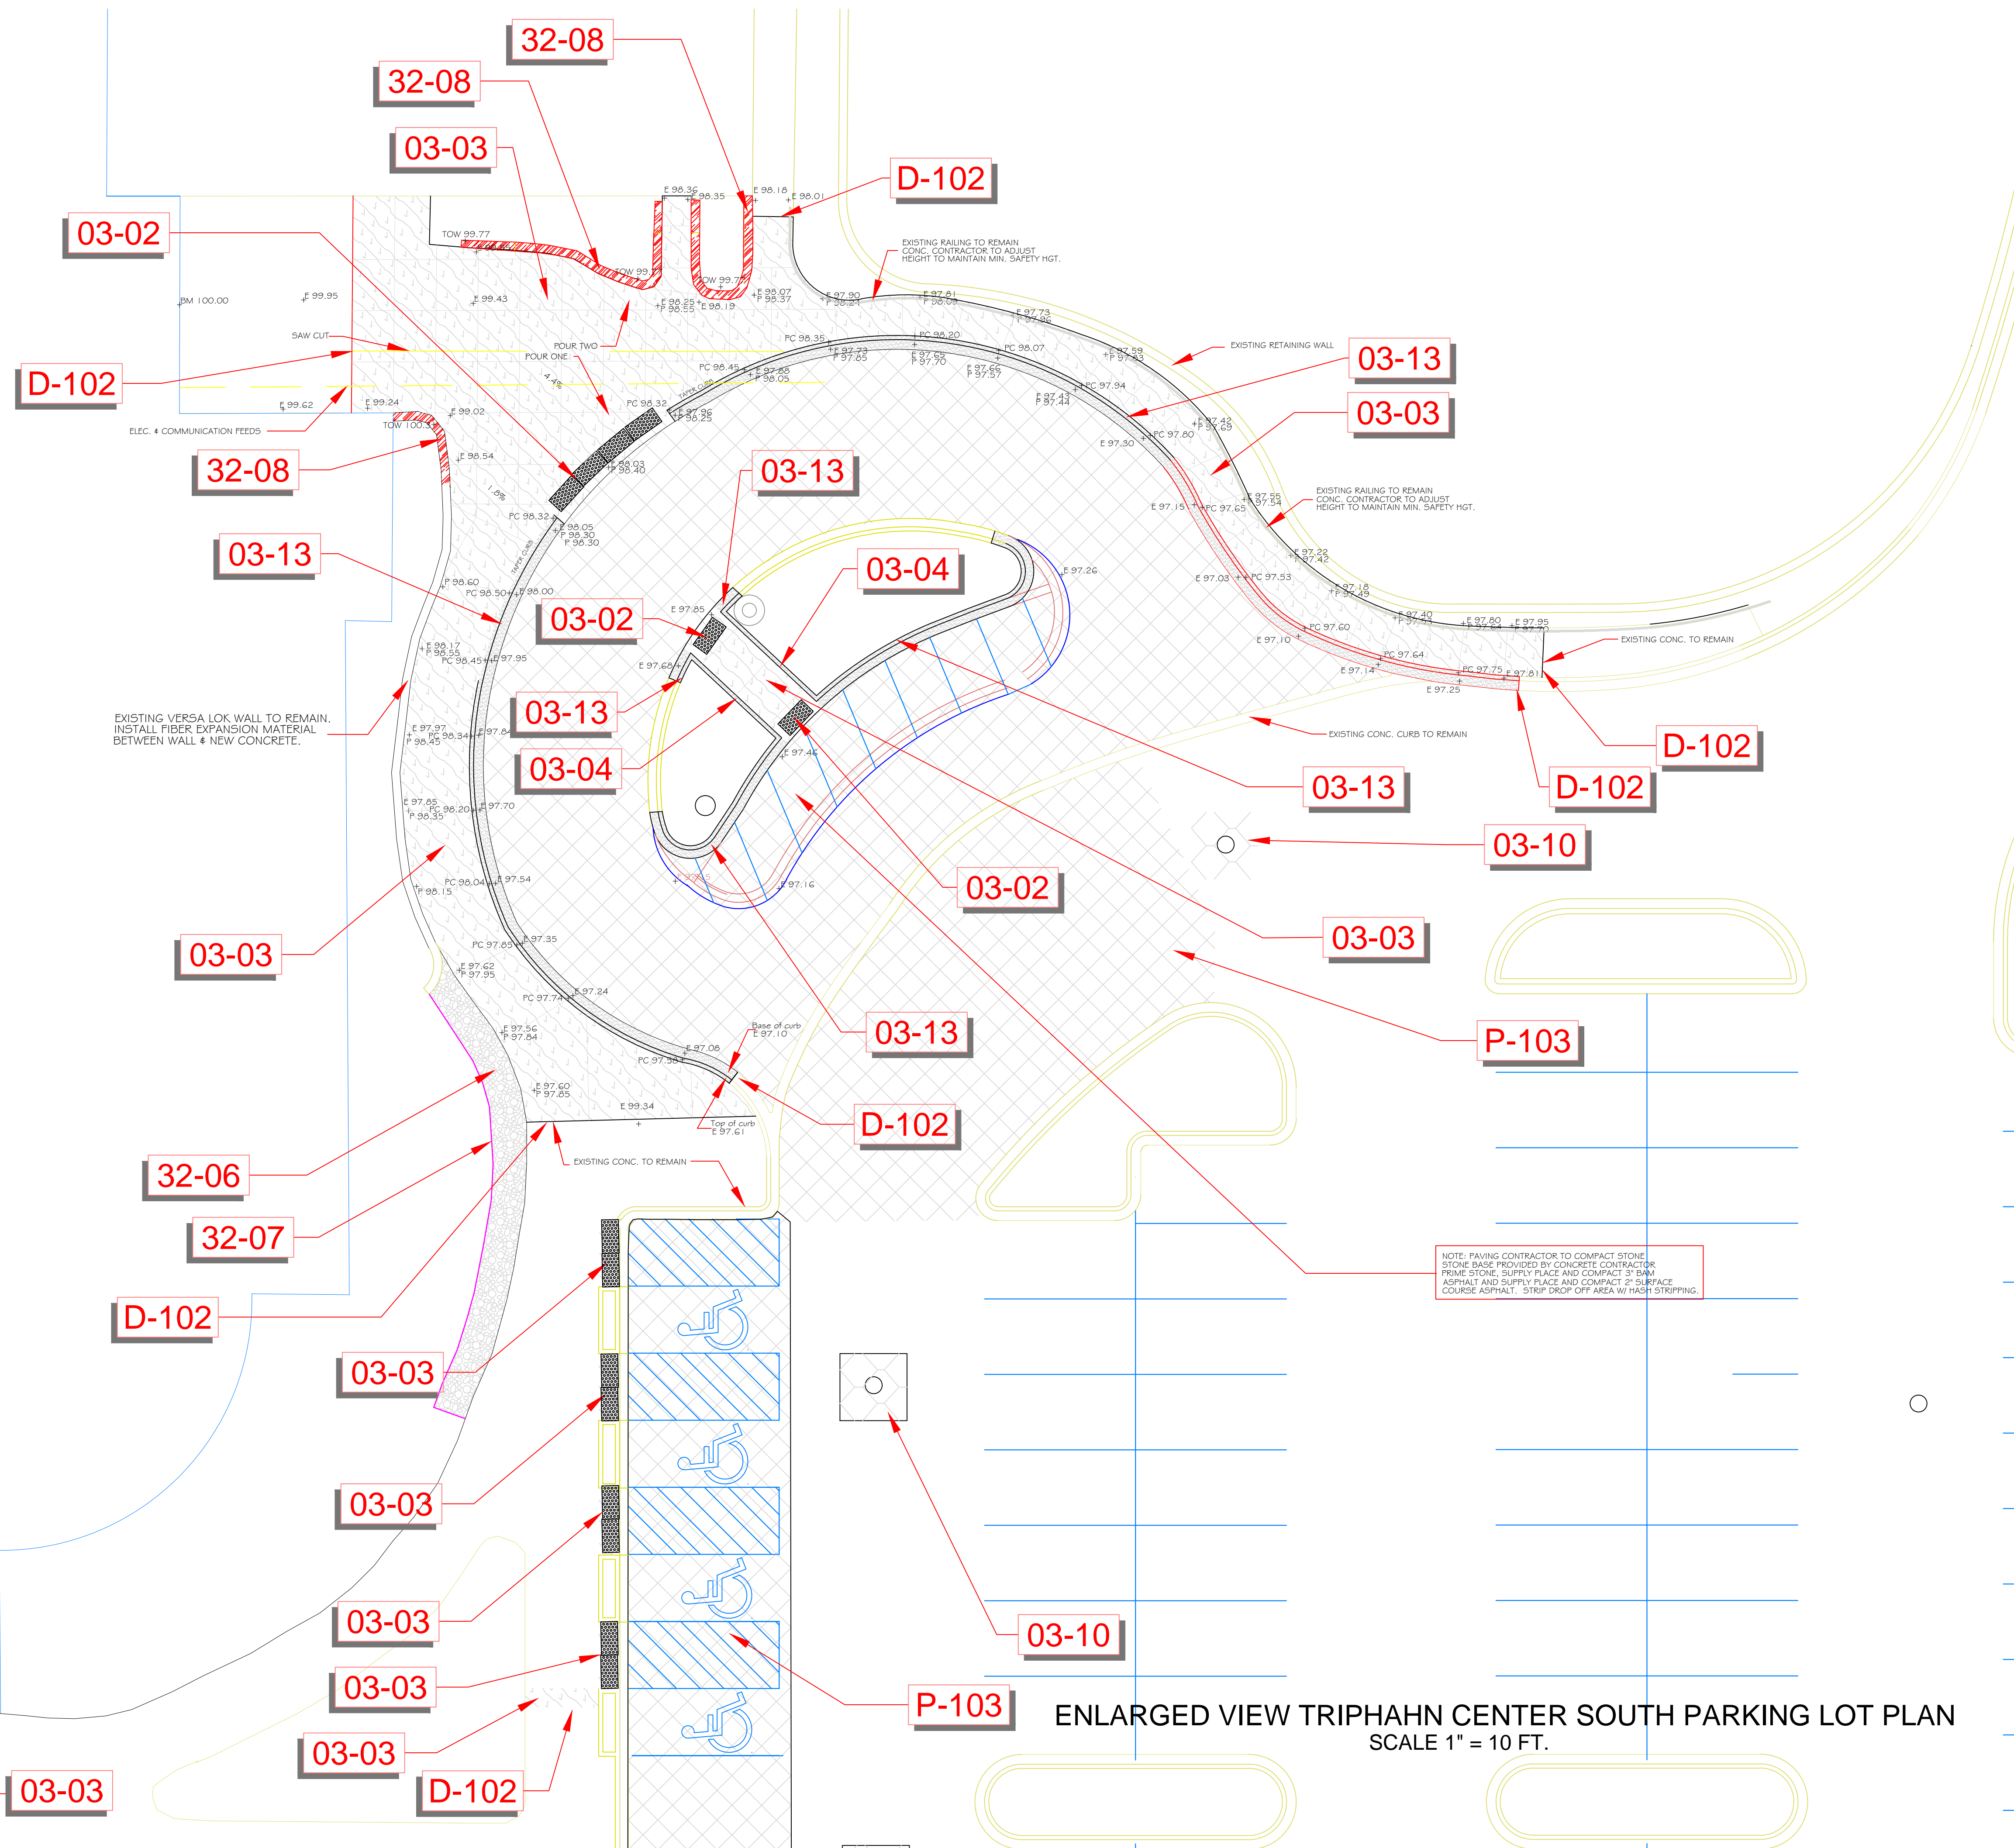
32-08
32-08
03-03
D-102
03-02
D-102
32-08
03-13
03-13
03-03
03-13
03-04
03-02
03-13
03-04
D-102
D-102
03-13
03-10
03-02
03-03
03-13
P-103
03-03
D-102
32-06
32-07
D-102
03-03
03-03
03-03
03-03
03-03
03-03
D-102
03-10
P-103

TOW 99.77
E 98.36
E 98.35
E 98.18
E 98.01
TOW 99.77
TOW 99.77
BM 100.00
E 99.95
E 99.43
E 98.25
P 98.55
E 98.19
E 98.07
P 98.37
E 97.90
P 98.24
E 97.81
P 98.09
E 97.73
P 97.96
SAW CUT
POUR TWO
POUR ONE
PC 98.35
PC 98.20
PC 98.07
PC 98.45
E 97.73
P 97.85
E 97.65
P 97.70
E 97.66
P 97.37
E 97.59
P 97.83
E 97.42
P 97.44
PC 97.94
E 97.88
P 98.05
E 99.62
E 99.24
E 99.02
PC 98.32
E 97.96
P 98.25
TOW 100.33
ELEC. & COMMUNICATION FEEDS
E 98.54
E 98.03
P 98.40
PC 98.32
E 98.05
P 98.30
P 98.30
EXISTING RAILING TO REMAIN CONC. CONTRACTOR TO ADJUST HEIGHT TO MAINTAIN MIN. SAFETY HGT.
EXISTING RETAINING WALL
E 97.30
E 97.42
P 97.69
PC 97.80
E 97.15
PC 97.65
E 97.55
P 97.54
EXISTING RAILING TO REMAIN CONC. CONTRACTOR TO ADJUST HEIGHT TO MAINTAIN MIN. SAFETY HGT.
E 97.26
E 97.22
P 97.42
E 97.03
PC 97.53
E 97.18
P 97.49
P 98.60
PC 98.50
E 98.00
E 97.85
E 97.40
P 97.63
E 97.80
P 97.64
E 97.95
P 97.79
PC 97.60
E 97.10
EXISTING CONC. TO REMAIN
PC 97.64
E 97.14
PC 97.75
E 97.81
E 97.25
E 98.17
P 98.55
PC 98.45
E 97.95
E 97.68
EXISTING VERSA LOK WALL TO REMAIN. INSTALL FIBER EXPANSION MATERIAL BETWEEN WALL & NEW CONCRETE.
E 97.97
P 98.45
PC 98.34
E 97.84
E 97.46
EXISTING CONC. CURB TO REMAIN
E 97.85
P 98.35
PC 98.20
E 97.70
PC 98.04
E 97.54
P 98.15
E 97.16
PC 97.85
E 97.35
E 97.62
P 97.95
PC 97.74
E 97.24
E 97.56
P 97.84
Base of curb
E 97.10
PC 97.58
E 97.08
E 97.60
P 97.85
E 99.34
Top of curb
E 97.61
EXISTING CONC. TO REMAIN
NOTE: PAVING CONTRACTOR TO COMPACT STONE STONE BASE PROVIDED BY CONCRETE CONTRACTOR PRIME STONE, SUPPLY PLACE AND COMPACT 3" BAM ASPHALT AND SUPPLY PLACE AND COMPACT 2" SURFACE COURSE ASPHALT. STRIP DROP OFF AREA W/ HASH STRIPPING.
ENLARGED VIEW TRIPHAHN CENTER SOUTH PARKING LOT PLAN
SCALE 1" = 10 FT.